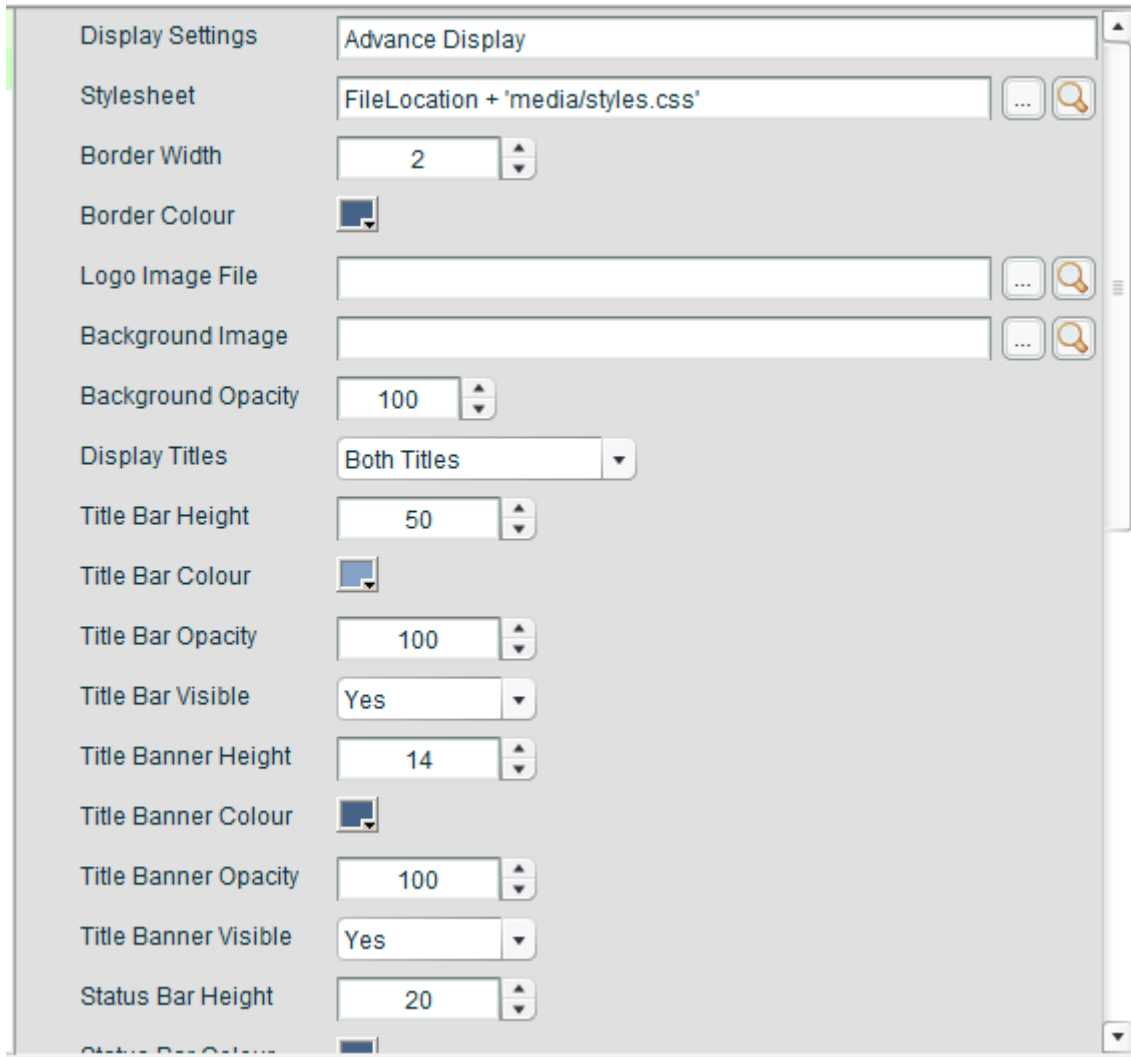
Display Settings | Advance Display
Stylesheet | FileLocation + 'media/styles.css' ...
Border Width | 2
Border Colour
Logo Image File | ...
Background Image | ...
Background Opacity | 100
Display Titles | Both Titles
Title Bar Height | 50
Title Bar Colour
Title Bar Opacity | 100
Title Bar Visible | Yes
Title Banner Height | 14
Title Banner Colour
Title Banner Opacity | 100
Title Banner Visible | Yes
Status Bar Height | 20
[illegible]